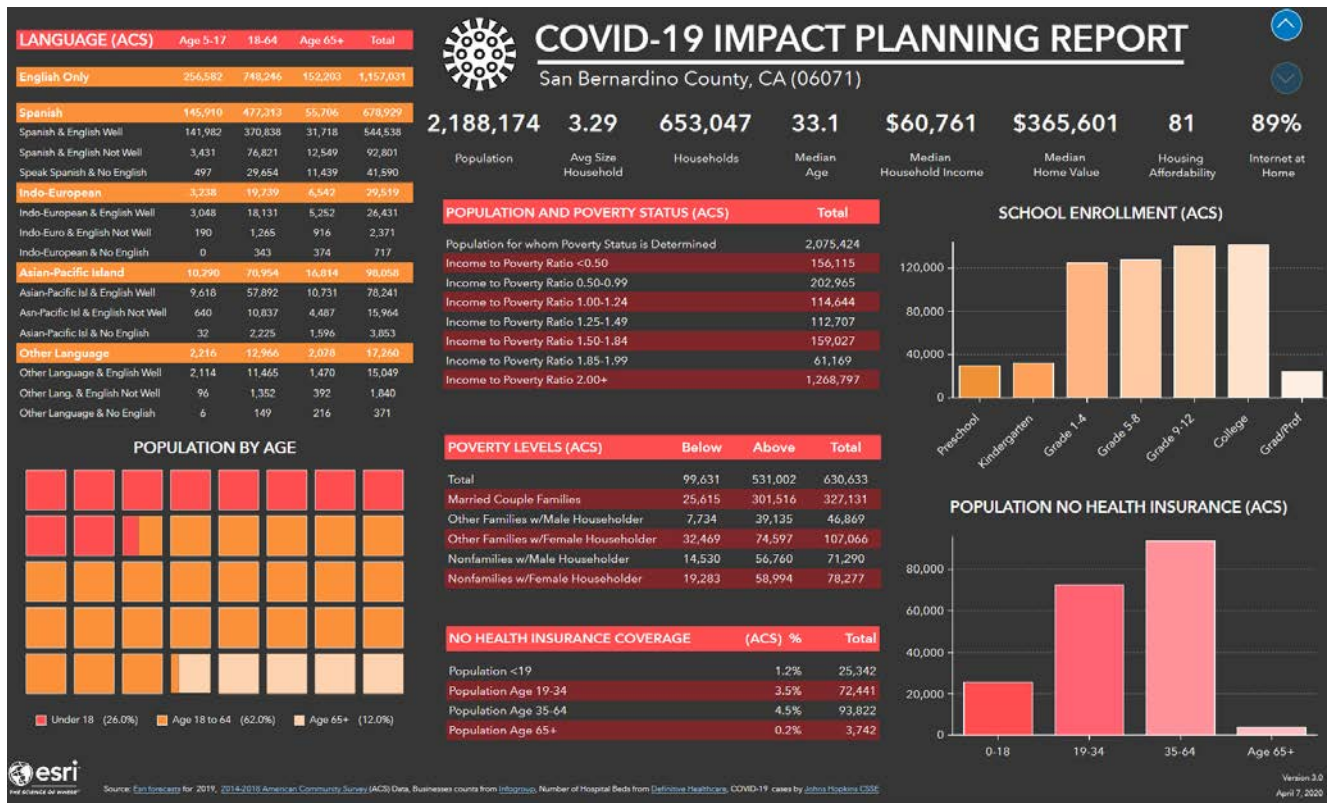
| LANGUAGE (ACS) | Age 5-17 | 18-64 | Age 65+ | Total |
|---|---|---|---|---|
| English Only | 256,582 | 748,246 | 152,203 | 1,157,031 |
| Spanish | 145,910 | 477,313 | 55,706 | 678,929 |
| Spanish & English Well | 141,982 | 370,838 | 31,718 | 544,538 |
| Spanish & English Not Well | 3,431 | 76,821 | 12,549 | 92,801 |
| Speak Spanish & No English | 497 | 29,654 | 11,439 | 41,590 |
| Indo-European | 3,238 | 19,739 | 6,542 | 29,519 |
| Indo-European & English Well | 3,048 | 18,131 | 5,252 | 26,431 |
| Indo-Euro & English Not Well | 190 | 1,265 | 916 | 2,371 |
| Indo-European & No English | 0 | 343 | 374 | 717 |
| Asian-Pacific Island | 10,290 | 70,954 | 16,814 | 98,058 |
| Asian-Pacific Isl & English Well | 9,618 | 57,892 | 10,731 | 78,241 |
| Asn-Pacific Isl & English Not Well | 640 | 10,837 | 4,487 | 15,964 |
| Asian-Pacific Isl & No English | 32 | 2,225 | 1,596 | 3,853 |
| Other Language | 2,216 | 12,966 | 2,078 | 17,260 |
| Other Language & English Well | 2,114 | 11,465 | 1,470 | 15,049 |
| Other Lang. & English Not Well | 96 | 1,352 | 392 | 1,840 |
| Other Language & No English | 6 | 149 | 216 | 371 |

POPULATION BY AGE

Under 18 (26.0%) Age 18 to 64 (62.0%) Age 65+ (12.0%)

COVID-19 IMPACT PLANNING REPORT
San Bernardino County, CA (06071)

2,188,174 Population
3.29 Avg Size Household
653,047 Households
33.1 Median Age
$60,761 Median Household Income
$365,601 Median Home Value
81 Housing Affordability
89% Internet at Home

| POPULATION AND POVERTY STATUS (ACS) | Total |
|---|---|
| Population for whom Poverty Status is Determined | 2,075,424 |
| Income to Poverty Ratio <0.50 | 156,115 |
| Income to Poverty Ratio 0.50-0.99 | 202,965 |
| Income to Poverty Ratio 1.00-1.24 | 114,644 |
| Income to Poverty Ratio 1.25-1.49 | 112,707 |
| Income to Poverty Ratio 1.50-1.84 | 159,027 |
| Income to Poverty Ratio 1.85-1.99 | 61,169 |
| Income to Poverty Ratio 2.00+ | 1,268,797 |

| POVERTY LEVELS (ACS) | Below | Above | Total |
|---|---|---|---|
| Total | 99,631 | 531,002 | 630,633 |
| Married Couple Families | 25,615 | 301,516 | 327,131 |
| Other Families w/Male Householder | 7,734 | 39,135 | 46,869 |
| Other Families w/Female Householder | 32,469 | 74,597 | 107,066 |
| Nonfamilies w/Male Householder | 14,530 | 56,760 | 71,290 |
| Nonfamilies w/Female Householder | 19,283 | 58,994 | 78,277 |

| NO HEALTH INSURANCE COVERAGE | (ACS) % | Total |
|---|---|---|
| Population <19 | 1.2% | 25,342 |
| Population Age 19-34 | 3.5% | 72,441 |
| Population Age 35-64 | 4.5% | 93,822 |
| Population Age 65+ | 0.2% | 3,742 |

SCHOOL ENROLLMENT (ACS)
120,000
80,000
40,000
0
Preschool Kindergarten Grade 1-4 Grade 5-8 Grade 9-12 College Grad/Prof

POPULATION NO HEALTH INSURANCE (ACS)
80,000
60,000
40,000
20,000
0
0-18 19-34 35-64 Age 65+

esri THE SCIENCE OF WHERE

Source: Esri forecasts for 2019, 2014-2018 American Community Survey (ACS) Data, Businesses counts from Infogroup, Number of Hospital Beds from Definitive Healthcare, COVID-19 cases by Johns Hopkins CSSE

Version 3.0
April 7, 2020